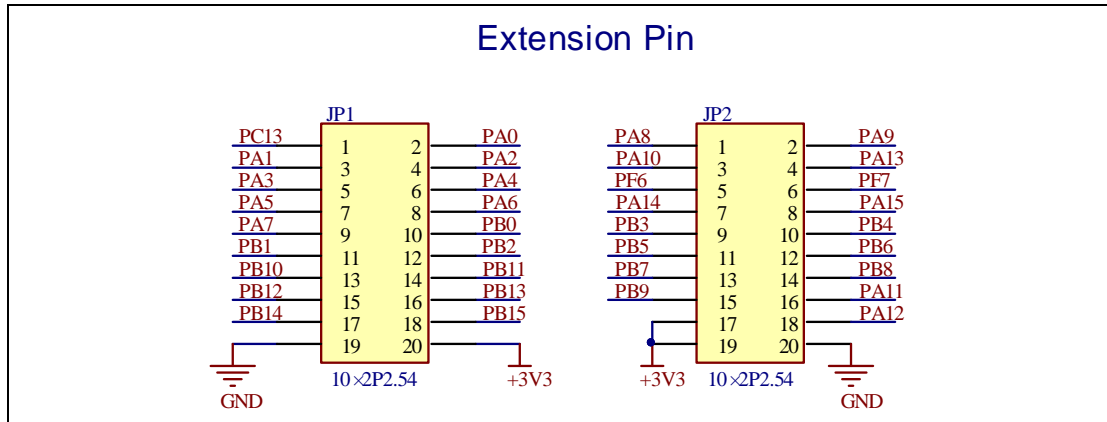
Extension Pin

JP1

| PC13 | 1 | 2 | PA0 |
|---|---|---|---|
| PA1 | 3 | 4 | PA2 |
| PA3 | 5 | 6 | PA4 |
| PA5 | 7 | 8 | PA6 |
| PA7 | 9 | 10 | PB0 |
| PB1 | 11 | 12 | PB2 |
| PB10 | 13 | 14 | PB11 |
| PB12 | 15 | 16 | PB13 |
| PB14 | 17 | 18 | PB15 |
| GND | 19 | 20 | +3V3 |

10×2P2.54

JP2

| PA8 | 1 | 2 | PA9 |
|---|---|---|---|
| PA10 | 3 | 4 | PA13 |
| PF6 | 5 | 6 | PF7 |
| PA14 | 7 | 8 | PA15 |
| PB3 | 9 | 10 | PB4 |
| PB5 | 11 | 12 | PB6 |
| PB7 | 13 | 14 | PB8 |
| PB9 | 15 | 16 | PA11 |
|  | 17 | 18 | PA12 |
| +3V3 | 19 | 20 | GND |

10×2P2.54